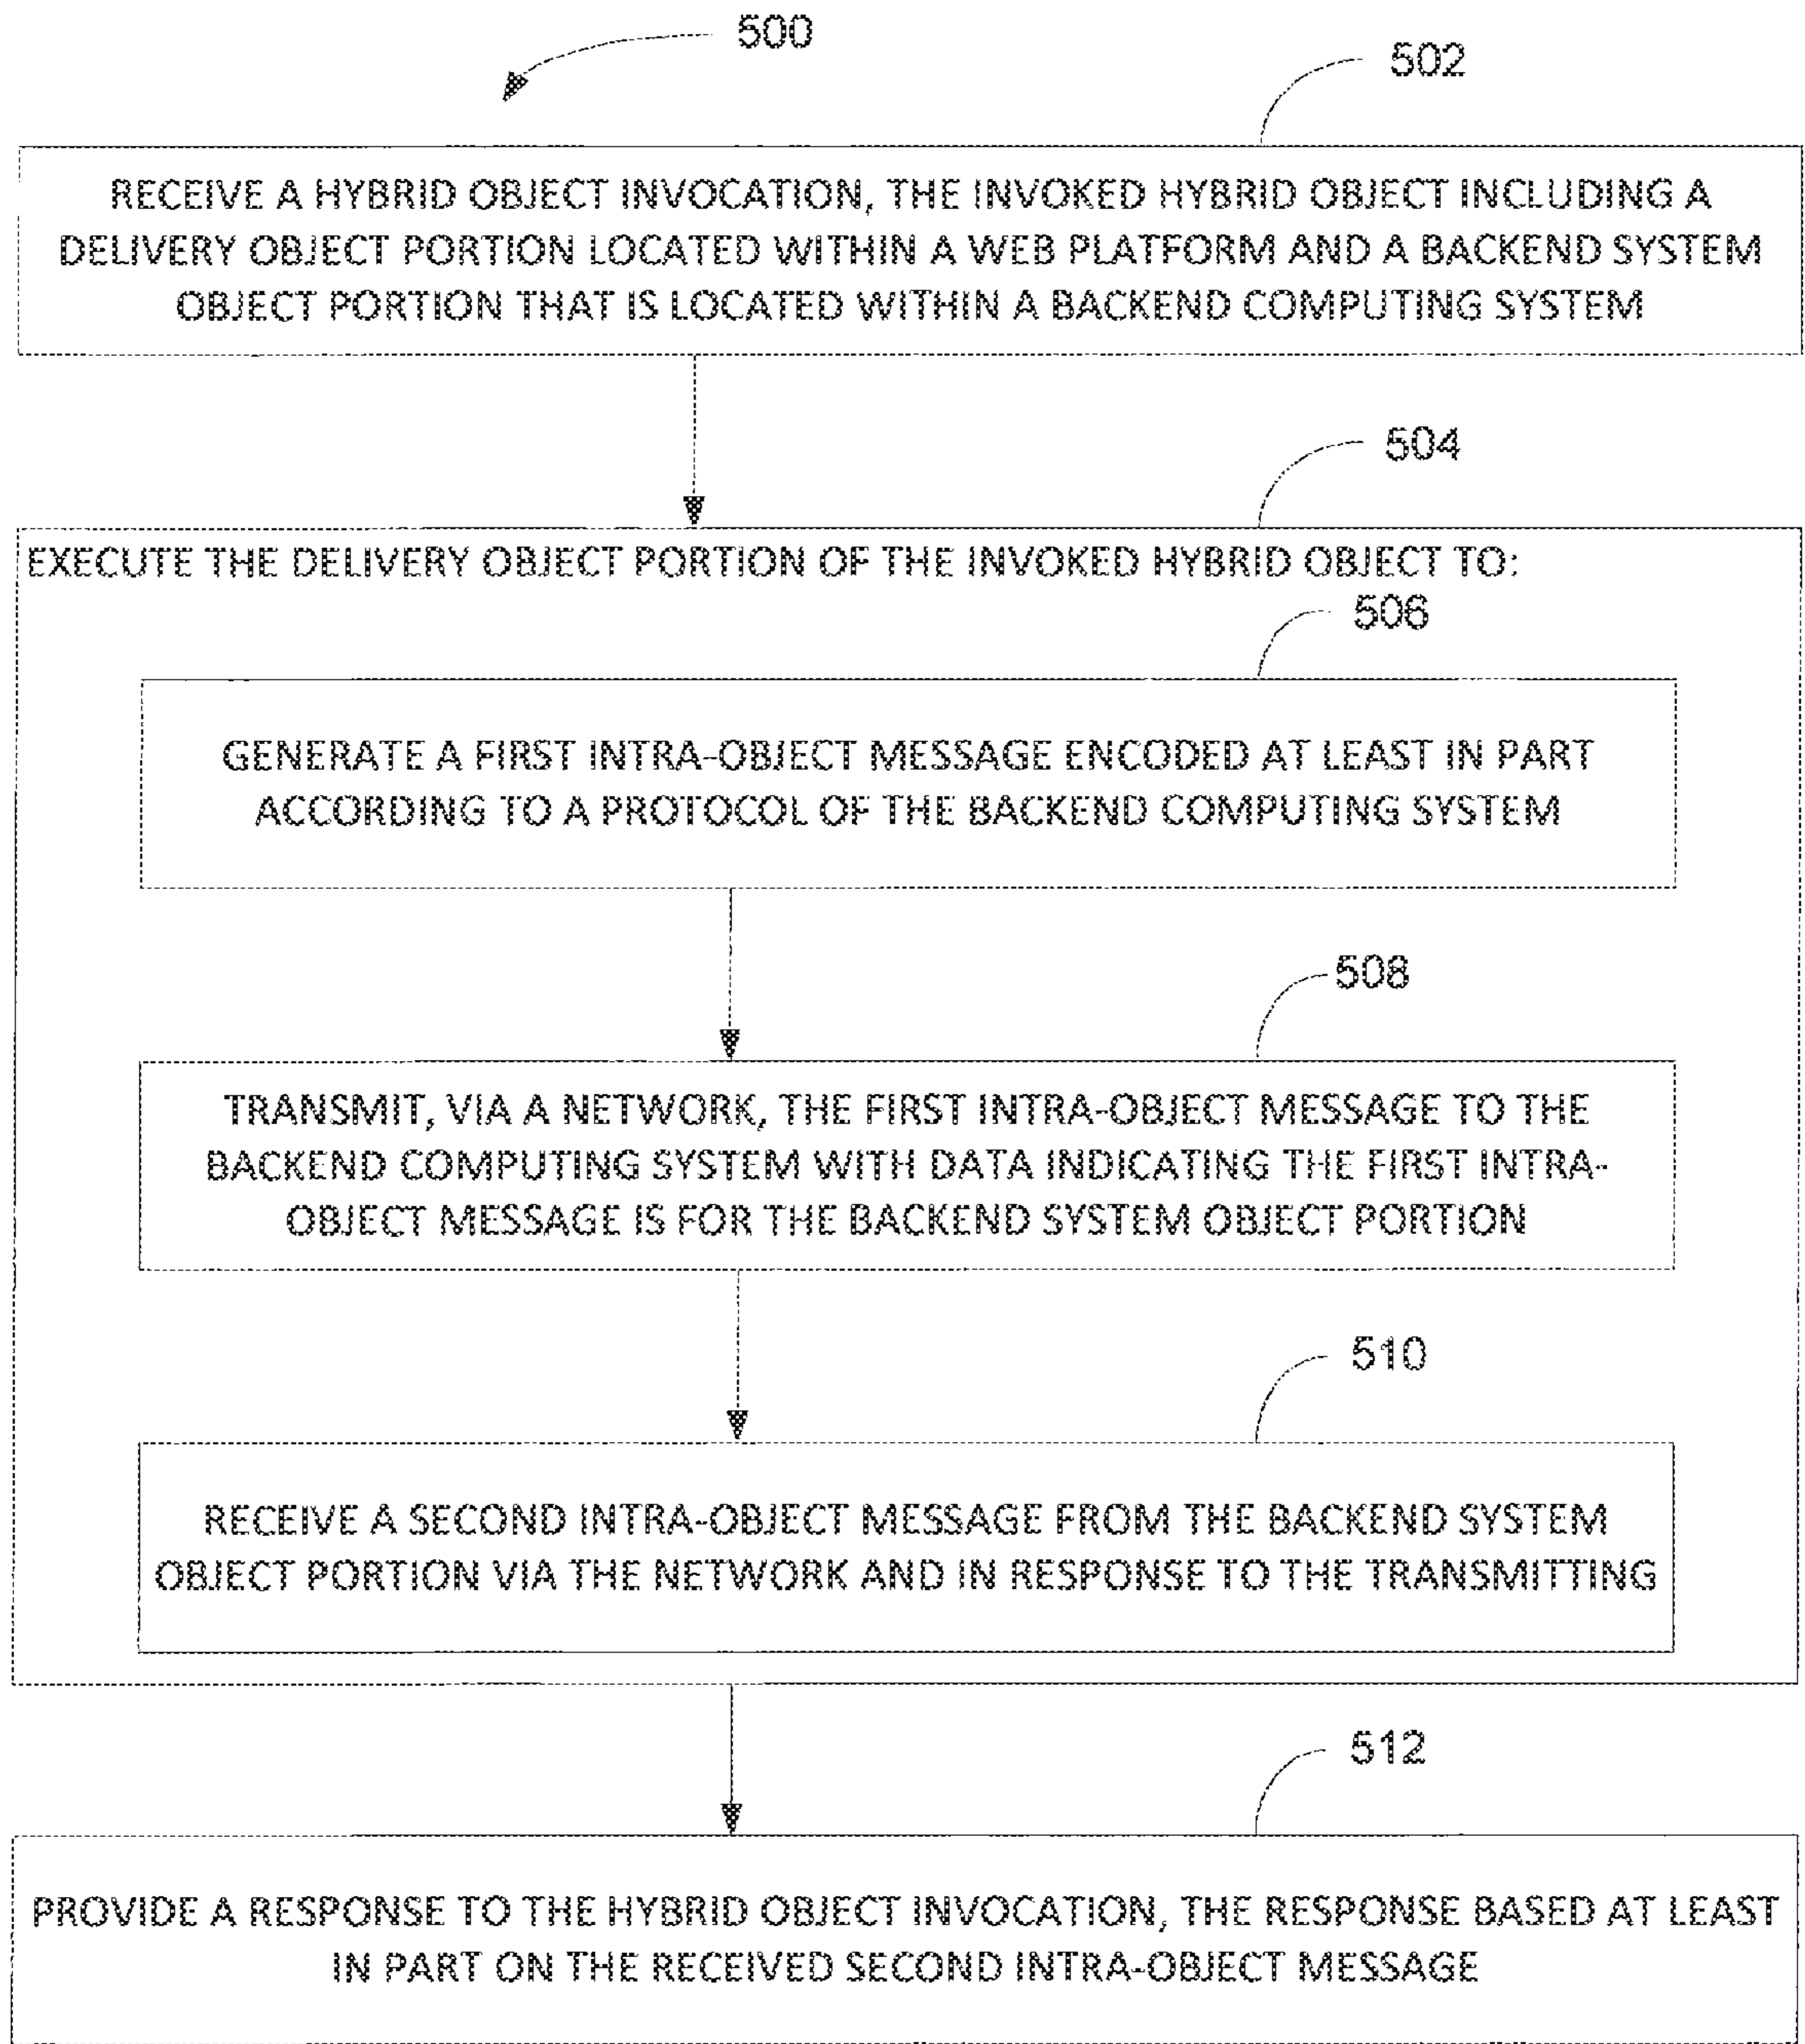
500

502

RECEIVE A HYBRID OBJECT INVOCATION, THE INVOKED HYBRID OBJECT INCLUDING A DELIVERY OBJECT PORTION LOCATED WITHIN A WEB PLATFORM AND A BACKEND SYSTEM OBJECT PORTION THAT IS LOCATED WITHIN A BACKEND COMPUTING SYSTEM

504

EXECUTE THE DELIVERY OBJECT PORTION OF THE INVOKED HYBRID OBJECT TO:

506

GENERATE A FIRST INTRA-OBJECT MESSAGE ENCODED AT LEAST IN PART ACCORDING TO A PROTOCOL OF THE BACKEND COMPUTING SYSTEM

508

TRANSMIT, VIA A NETWORK, THE FIRST INTRA-OBJECT MESSAGE TO THE BACKEND COMPUTING SYSTEM WITH DATA INDICATING THE FIRST INTRA-OBJECT MESSAGE IS FOR THE BACKEND SYSTEM OBJECT PORTION

510

RECEIVE A SECOND INTRA-OBJECT MESSAGE FROM THE BACKEND SYSTEM OBJECT PORTION VIA THE NETWORK AND IN RESPONSE TO THE TRANSMITTING

512

PROVIDE A RESPONSE TO THE HYBRID OBJECT INVOCATION, THE RESPONSE BASED AT LEAST IN PART ON THE RECEIVED SECOND INTRA-OBJECT MESSAGE